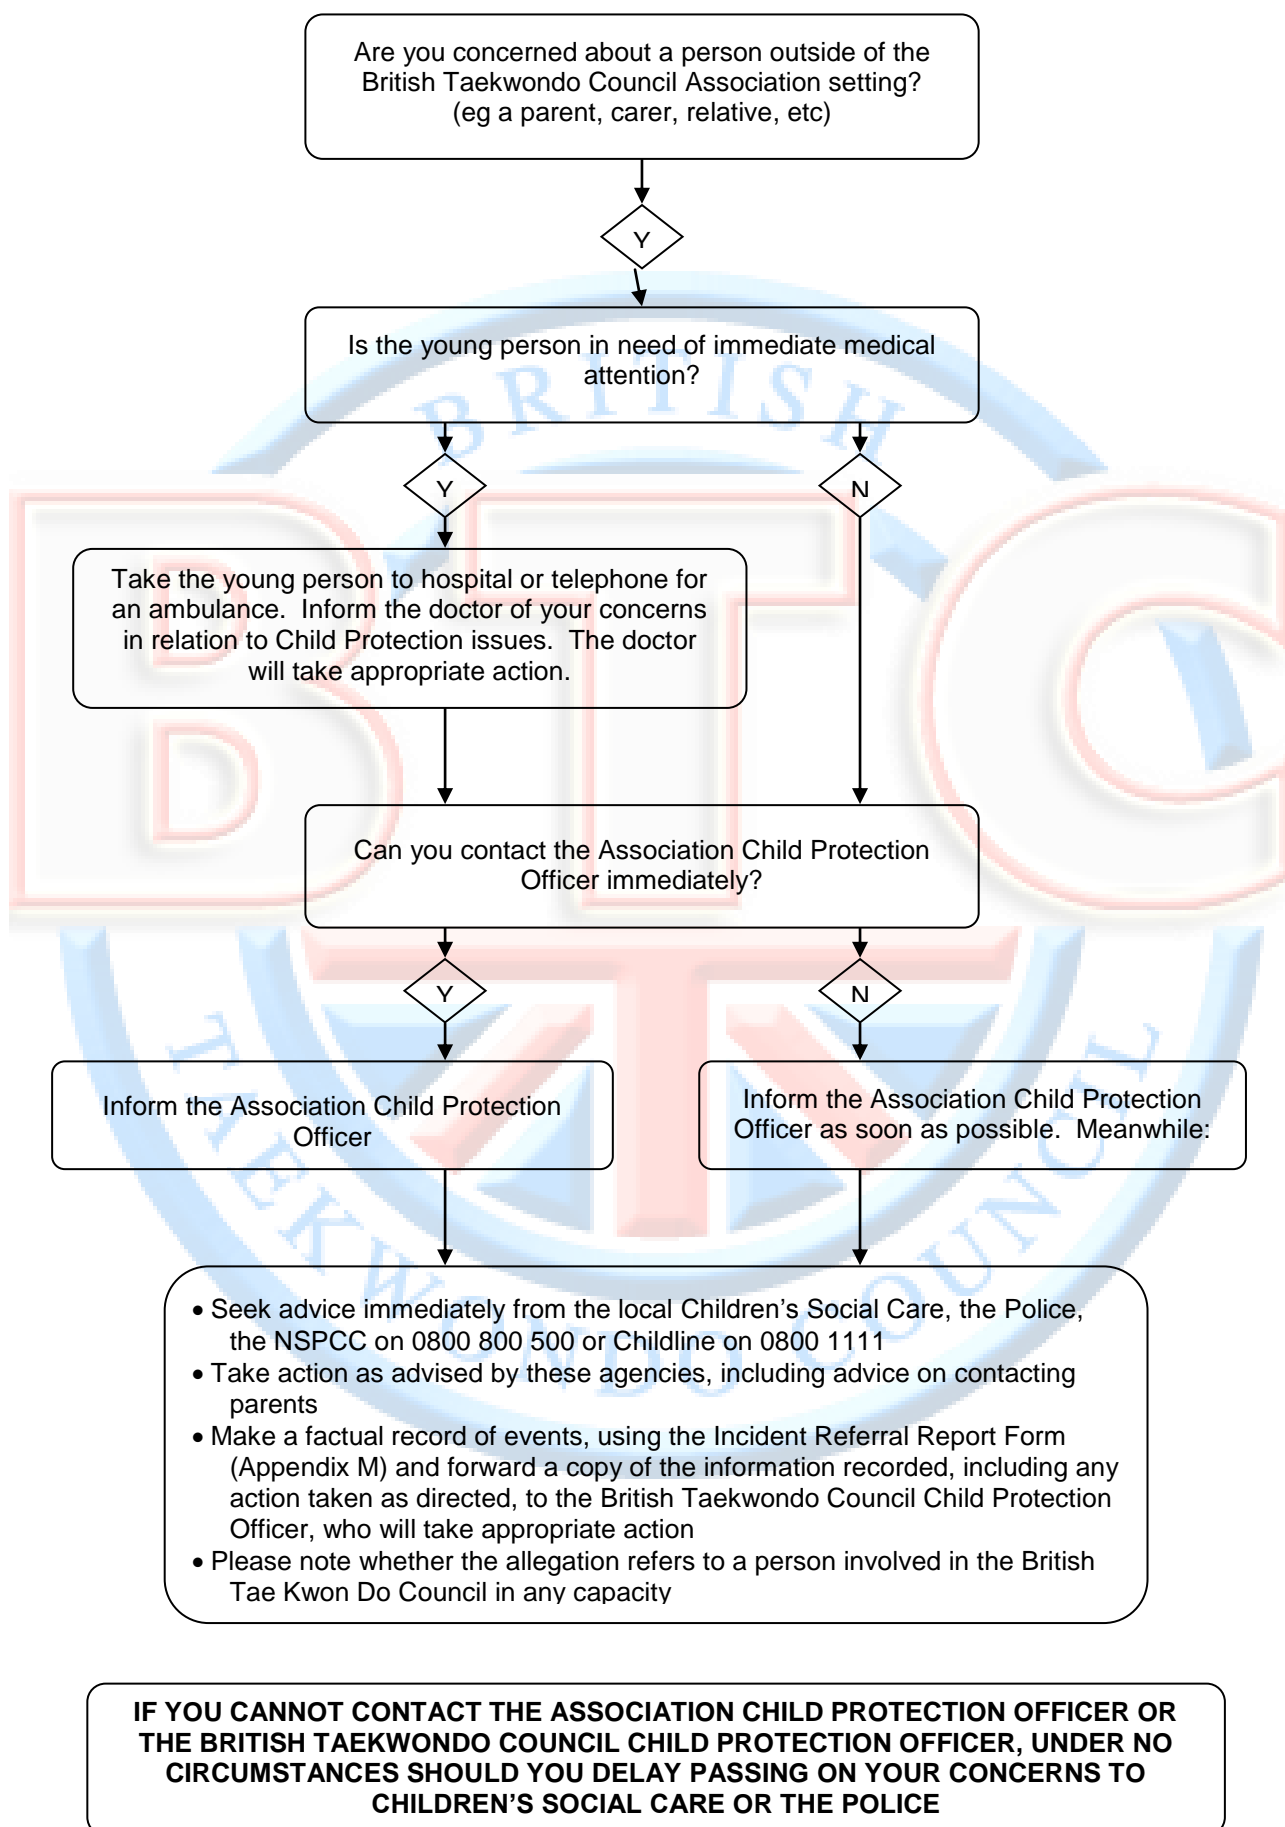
Are you concerned about a person outside of the British Taekwondo Council Association setting? (eg a parent, carer, relative, etc)

Y

Is the young person in need of immediate medical attention?

Y

N

Take the young person to hospital or telephone for an ambulance. Inform the doctor of your concerns in relation to Child Protection issues. The doctor will take appropriate action.

Can you contact the Association Child Protection Officer immediately?

Y

N

Inform the Association Child Protection Officer

Inform the Association Child Protection Officer as soon as possible. Meanwhile:

- Seek advice immediately from the local Children's Social Care, the Police, the NSPCC on 0800 800 500 or Childline on 0800 1111
- Take action as advised by these agencies, including advice on contacting parents
- Make a factual record of events, using the Incident Referral Report Form (Appendix M) and forward a copy of the information recorded, including any action taken as directed, to the British Taekwondo Council Child Protection Officer, who will take appropriate action
- Please note whether the allegation refers to a person involved in the British Tae Kwon Do Council in any capacity

IF YOU CANNOT CONTACT THE ASSOCIATION CHILD PROTECTION OFFICER OR THE BRITISH TAEKWONDO COUNCIL CHILD PROTECTION OFFICER, UNDER NO CIRCUMSTANCES SHOULD YOU DELAY PASSING ON YOUR CONCERNS TO CHILDREN'S SOCIAL CARE OR THE POLICE

BRITISH TAEKWONDO COUNCIL BTC